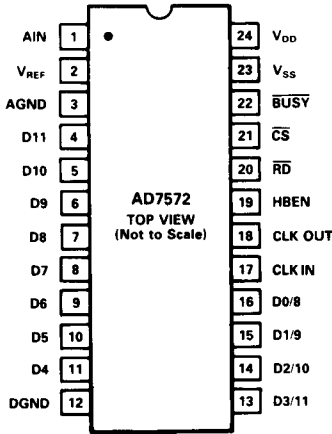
AIN 1
$V_{REF}$ 2
AGND 3
D11 4
D10 5
D9 6
D8 7
D7 8
D6 9
D5 10
D4 11
DGND 12

AD7572
TOP VIEW
(Not to Scale)

24 $V_{DD}$
23 $V_{SS}$
22 $\overline{BUSY}$
21 $\overline{CS}$
20 $\overline{RD}$
19 HBEN
18 CLK OUT
17 CLK IN
16 D0/8
15 D1/9
14 D2/10
13 D3/11